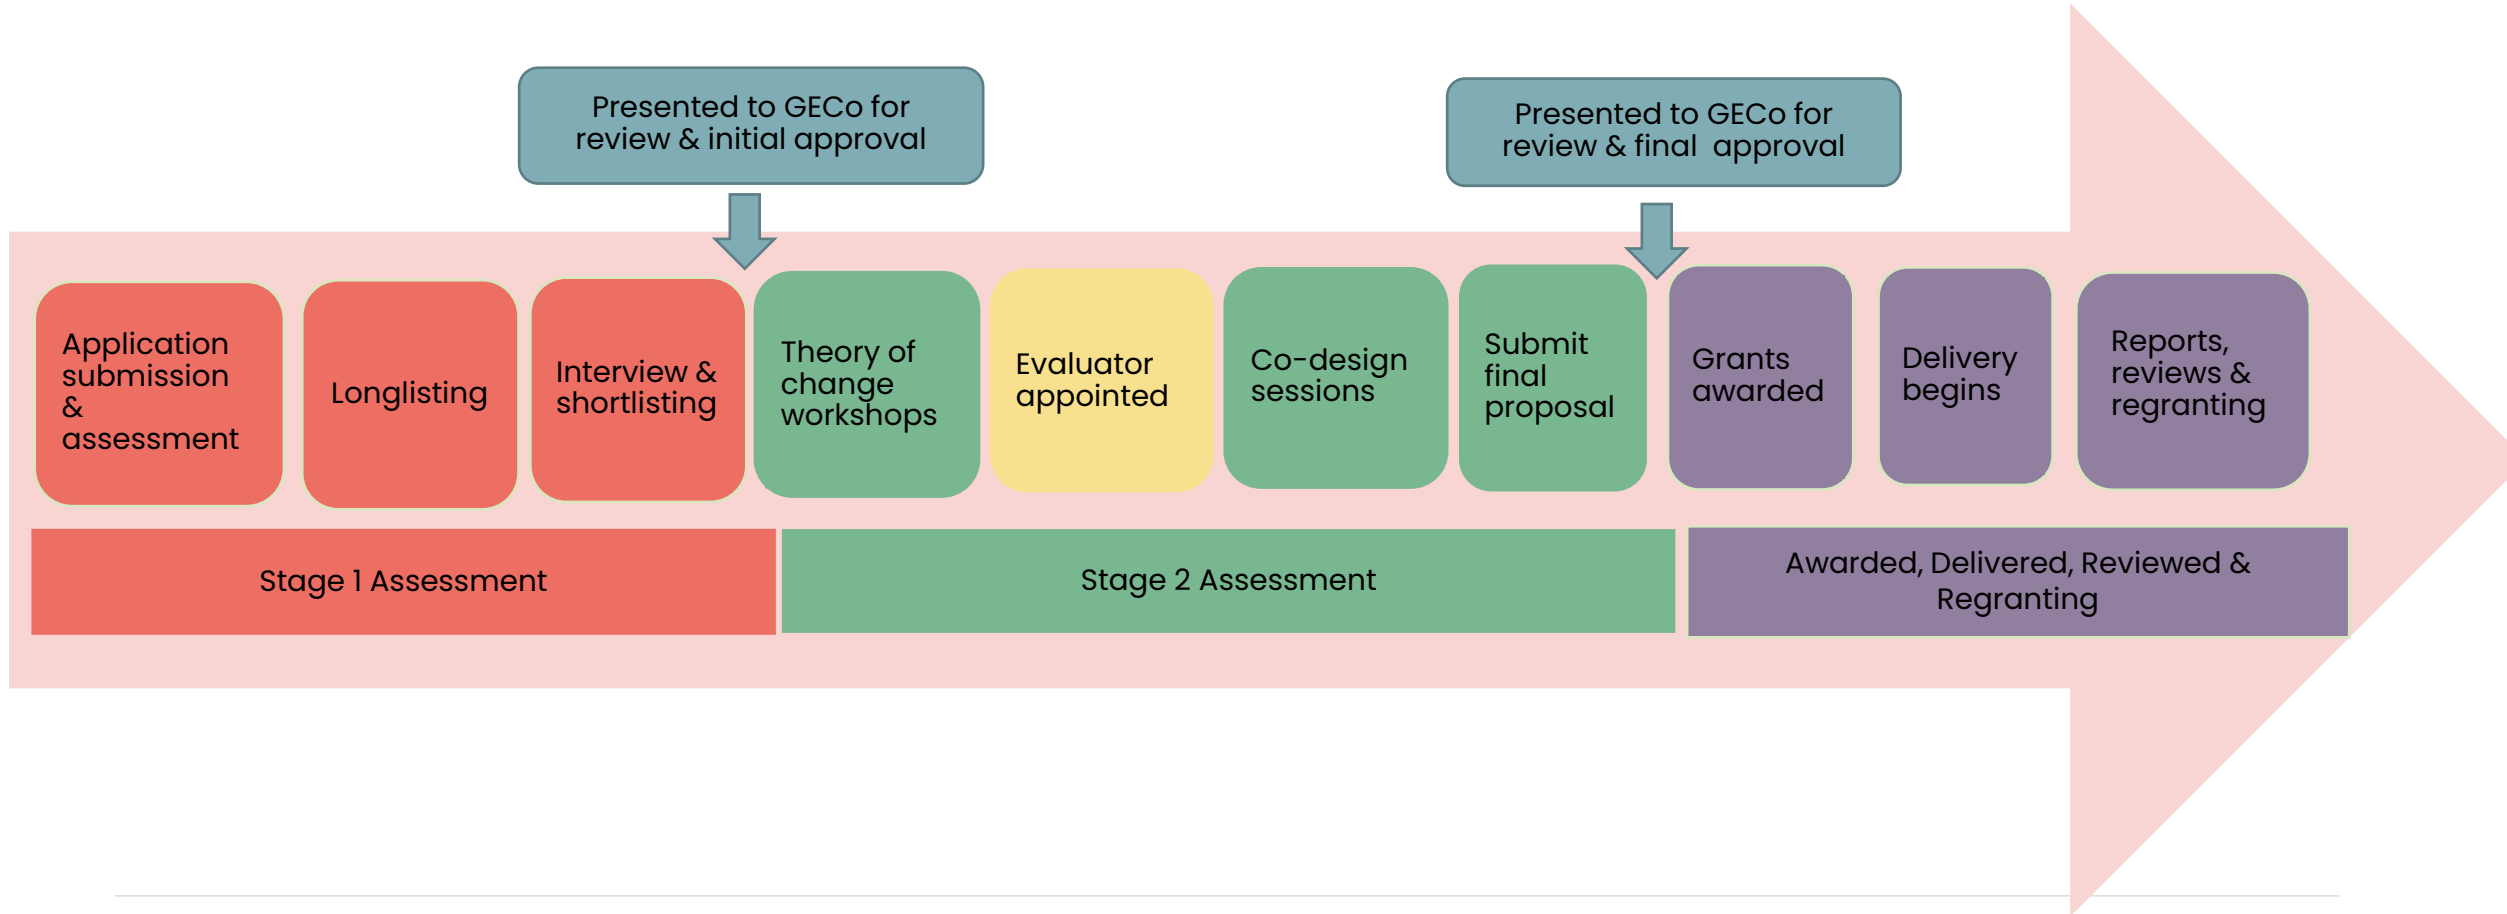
Presented to GECo for review & initial approval

Presented to GECo for review & final approval

Application submission & assessment

Longlisting

Interview & shortlisting

Theory of change workshops

Evaluator appointed

Co-design sessions

Submit final proposal

Grants awarded

Delivery begins

Reports, reviews & regranting

Stage 1 Assessment

Stage 2 Assessment

Awarded, Delivered, Reviewed & Regranting